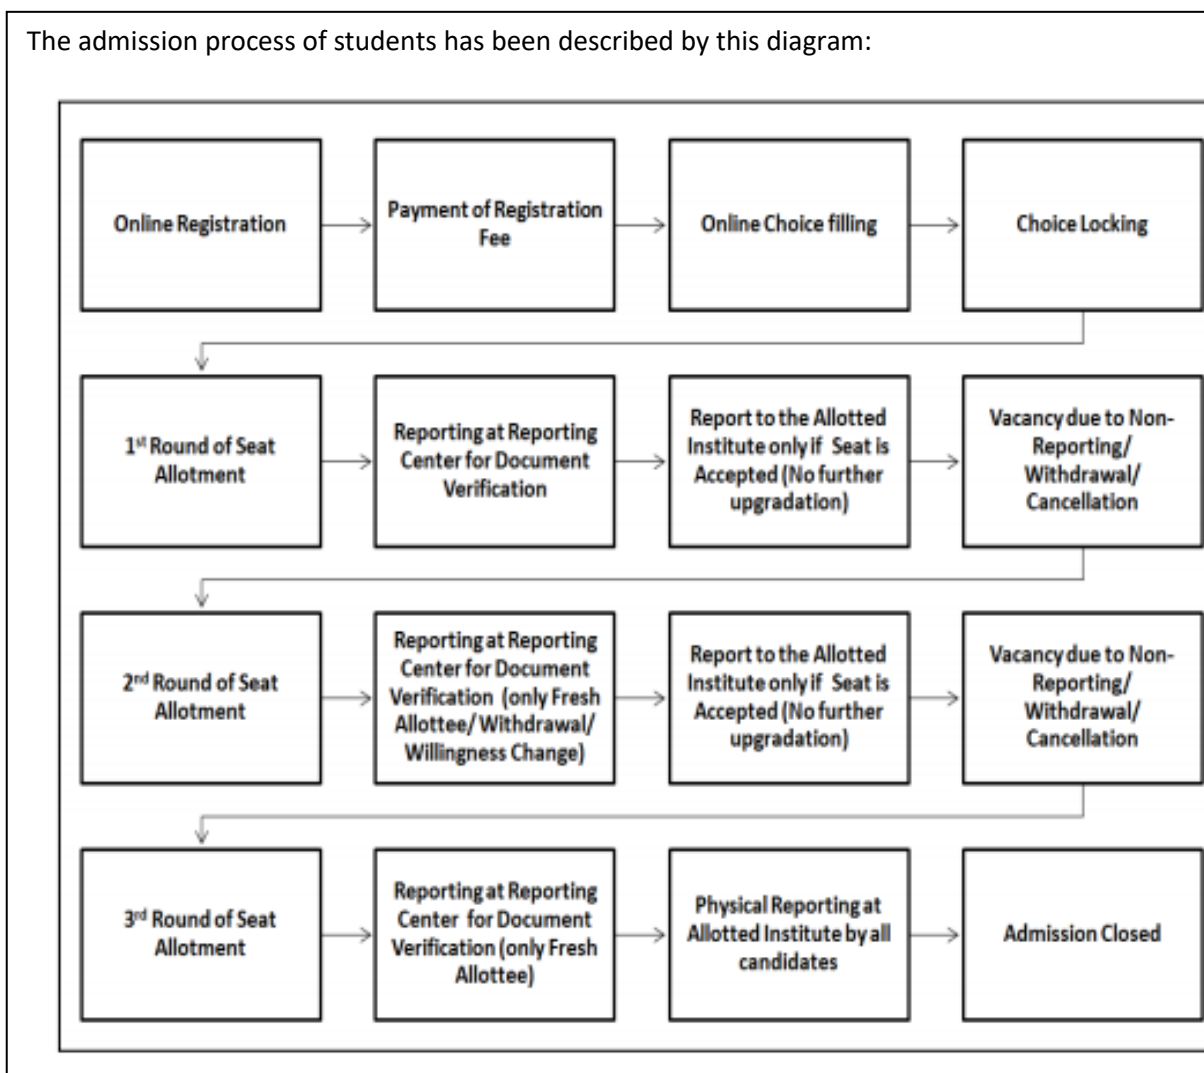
The admission process of students has been described by this diagram:

Online Registration

Payment of Registration Fee

Online Choice filling

Choice Locking

1st Round of Seat Allotment

Reporting at Reporting Center for Document Verification

Report to the Allotted Institute only if Seat is Accepted (No further upgradation)

Vacancy due to Non-Reporting/ Withdrawal/ Cancellation

2nd Round of Seat Allotment

Reporting at Reporting Center for Document Verification (only Fresh Allottee/ Withdrawal/ Willingness Change)

Report to the Allotted Institute only if Seat is Accepted (No further upgradation)

Vacancy due to Non-Reporting/ Withdrawal/ Cancellation

3rd Round of Seat Allotment

Reporting at Reporting Center for Document Verification (only Fresh Allottee)

Physical Reporting at Allotted Institute by all candidates

Admission Closed